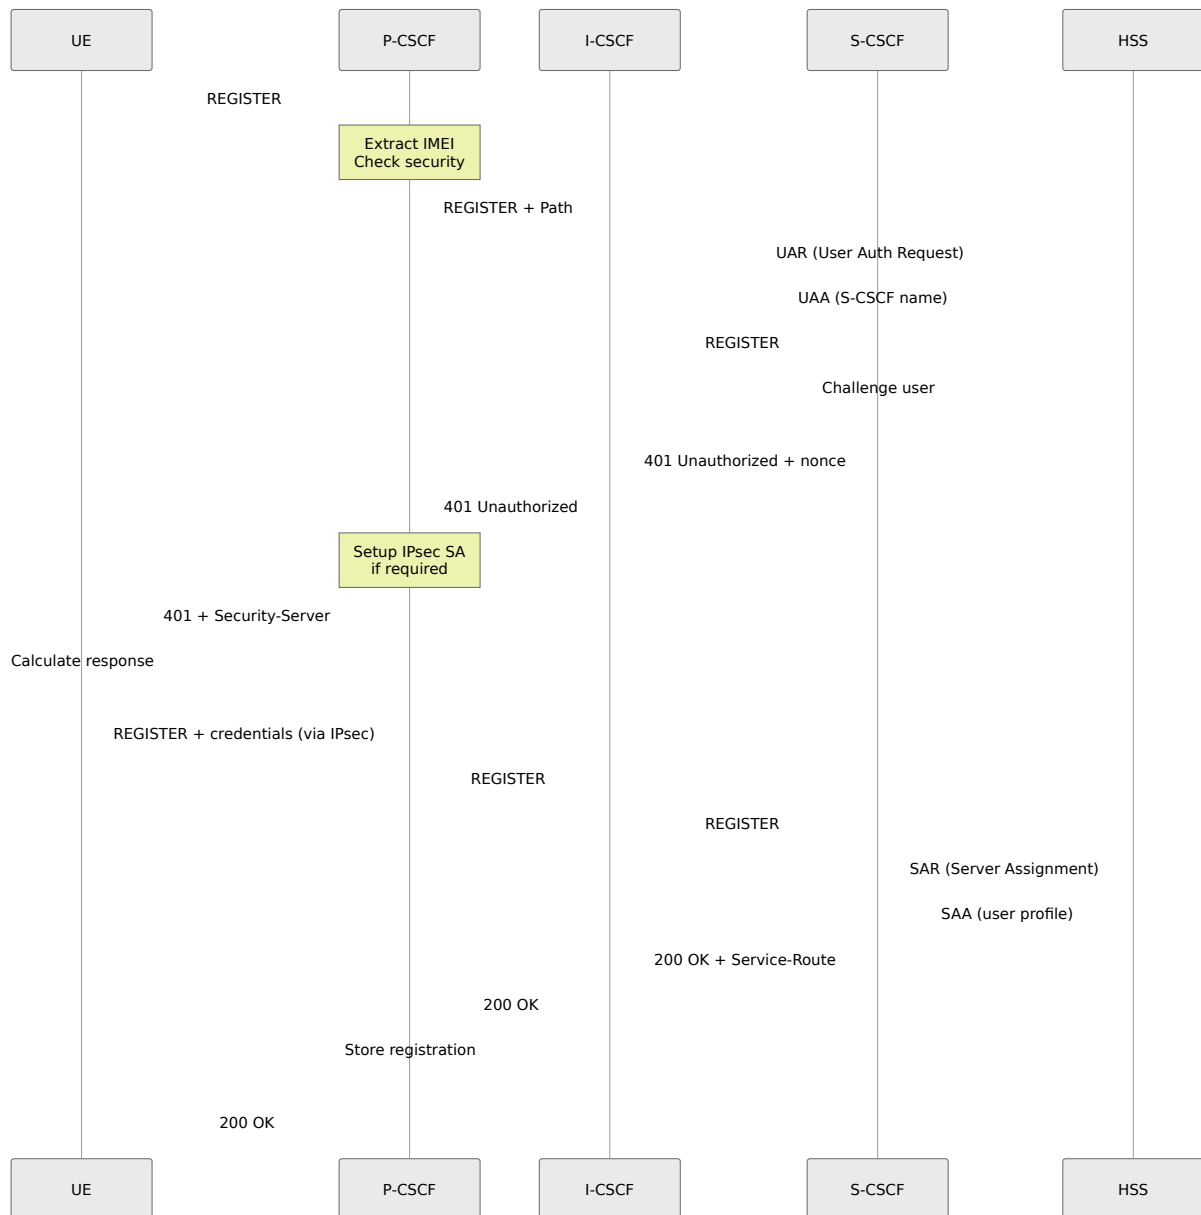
UE
P-CSCF
I-CSCF
S-CSCF
HSS

REGISTER

Extract IMEI
Check security

REGISTER + Path

UAR (User Auth Request)

UAA (S-CSCF name)

REGISTER

Challenge user

401 Unauthorized + nonce

401 Unauthorized

Setup IPsec SA
if required

401 + Security-Server

Calculate response

REGISTER + credentials (via IPsec)

REGISTER

REGISTER

SAR (Server Assignment)

SAA (user profile)

200 OK + Service-Route

200 OK

Store registration

200 OK

UE
P-CSCF
I-CSCF
S-CSCF
HSS